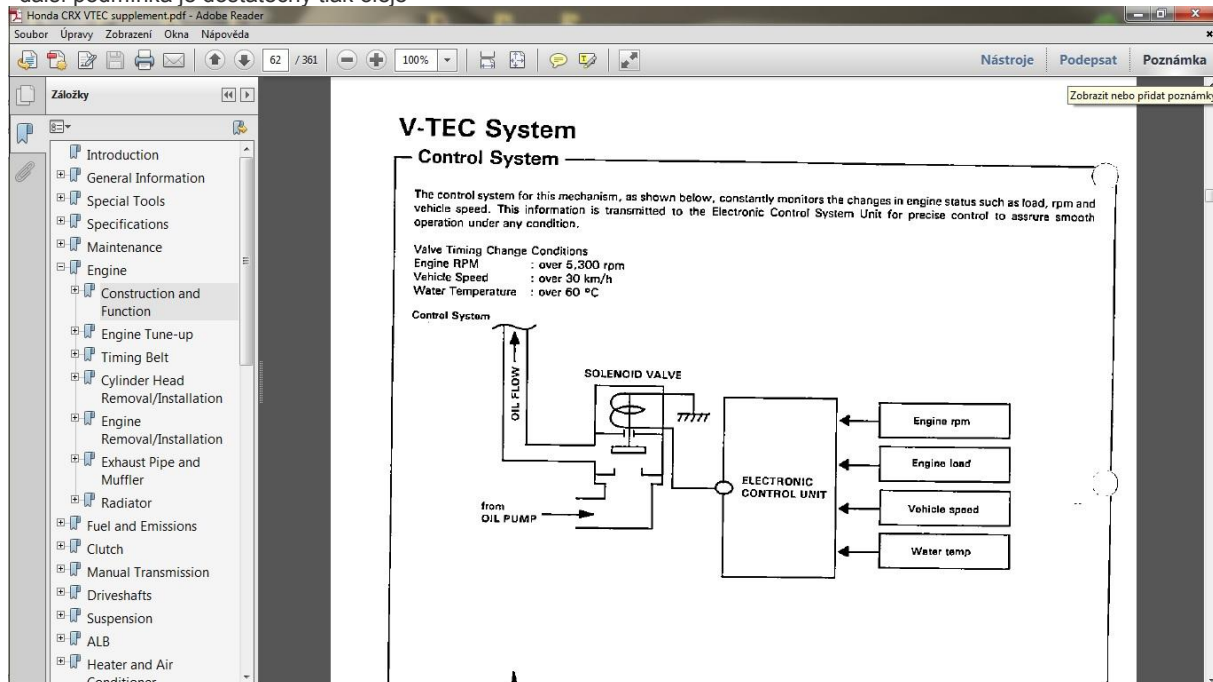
další podmínka je dostatečný tlak oleje
Honda CRX VTEC supplement.pdf - Adobe Reader
Soubor Úpravy Zobrazení Okna Nápověda
62 / 361
100%
Nástroje Podepsat Poznámka
Zobrazit nebo přidat poznámky
Záložky
Introduction
General Information
Special Tools
Specifications
Maintenance
Engine
Construction and Function
Engine Tune-up
Timing Belt
Cylinder Head Removal/Installation
Engine Removal/Installation
Exhaust Pipe and Muffler
Radiator
Fuel and Emissions
Clutch
Manual Transmission
Driveshafts
Suspension
ALB
Heater and Air Conditioner

V-TEC System

Control System

The control system for this mechanism, as shown below, constantly monitors the changes in engine status such as load, rpm and vehicle speed. This information is transmitted to the Electronic Control System Unit for precise control to assrure smooth operation under any condition.

Valve Timing Change Conditions
Engine RPM : over 5,300 rpm
Vehicle Speed : over 30 km/h
Water Temperature : over 60 °C

Control System

OIL FLOW
SOLENOID VALVE
from OIL PUMP
ELECTRONIC CONTROL UNIT
Engine rpm
Engine load
Vehicle speed
Water temp